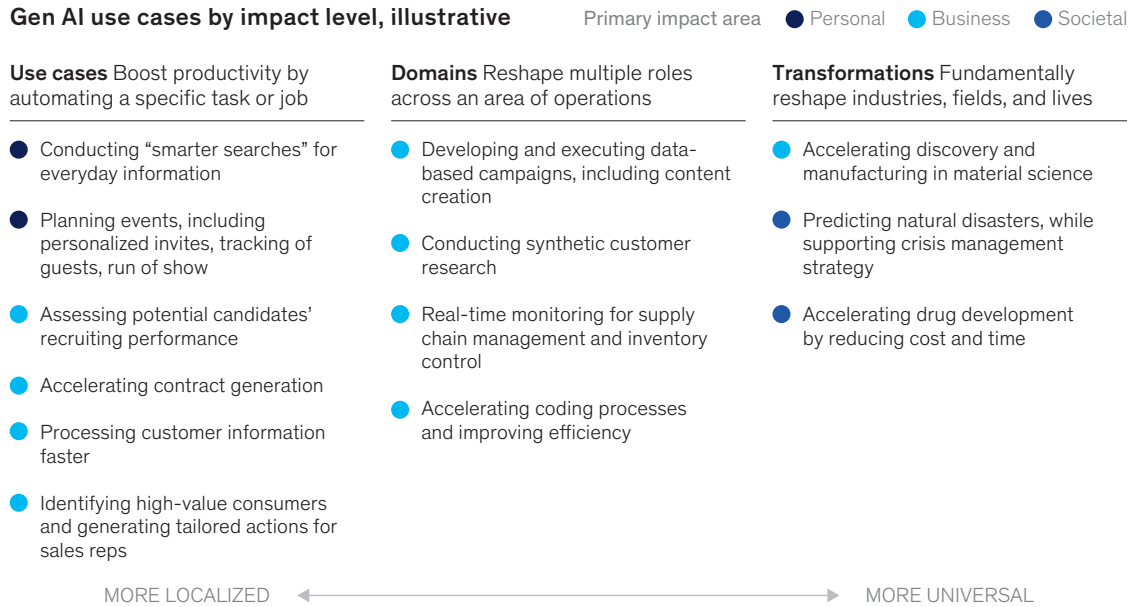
Gen AI use cases by impact level, illustrative

Primary impact area Personal Business Societal

**Use cases** Boost productivity by automating a specific task or job

- Conducting “smarter searches” for everyday information
- Planning events, including personalized invites, tracking of guests, run of show
- Assessing potential candidates’ recruiting performance
- Accelerating contract generation
- Processing customer information faster
- Identifying high-value consumers and generating tailored actions for sales reps

**Domains** Reshape multiple roles across an area of operations

- Developing and executing data-based campaigns, including content creation
- Conducting synthetic customer research
- Real-time monitoring for supply chain management and inventory control
- Accelerating coding processes and improving efficiency

**Transformations** Fundamentally reshape industries, fields, and lives

- Accelerating discovery and manufacturing in material science
- Predicting natural disasters, while supporting crisis management strategy
- Accelerating drug development by reducing cost and time

MORE LOCALIZED MORE UNIVERSAL